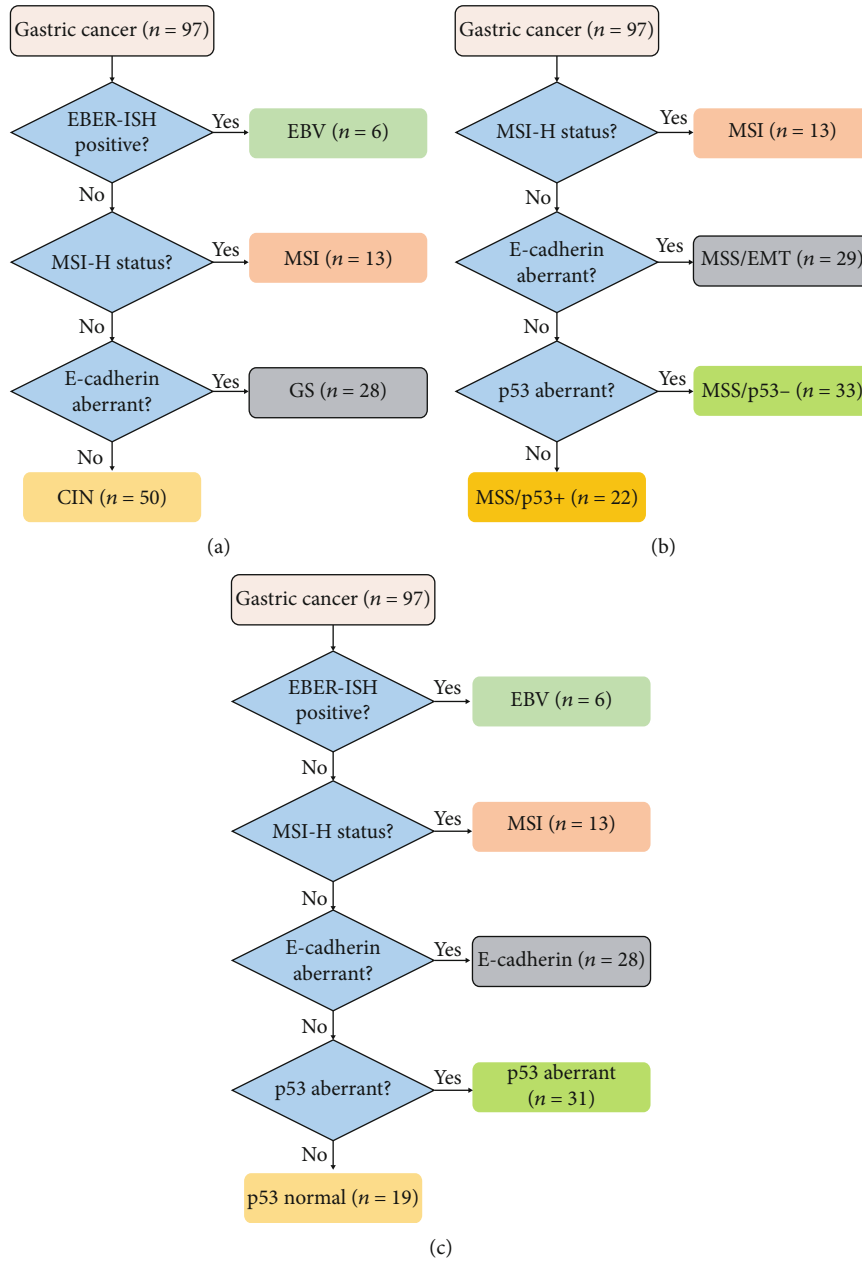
Gastric cancer ($n$ = 97)

EBER-ISH positive?

Yes

EBV ($n$ = 6)

No

MSI-H status?

Yes

MSI ($n$ = 13)

No

E-cadherin aberrant?

Yes

GS ($n$ = 28)

No

CIN ($n$ = 50)

(a)

Gastric cancer ($n$ = 97)

MSI-H status?

Yes

MSI ($n$ = 13)

No

E-cadherin aberrant?

Yes

MSS/EMT ($n$ = 29)

No

p53 aberrant?

Yes

MSS/p53– ($n$ = 33)

No

MSS/p53+ ($n$ = 22)

(b)

Gastric cancer ($n$ = 97)

EBER-ISH positive?

Yes

EBV ($n$ = 6)

No

MSI-H status?

Yes

MSI ($n$ = 13)

No

E-cadherin aberrant?

Yes

E-cadherin ($n$ = 28)

No

p53 aberrant?

Yes

p53 aberrant ($n$ = 31)

No

p53 normal ($n$ = 19)

(c)